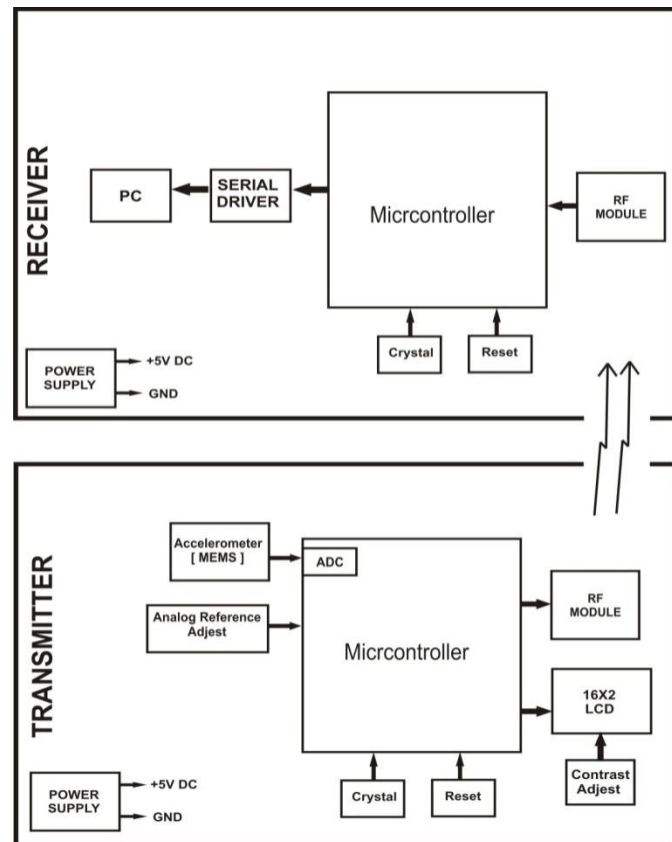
RECEIVER

PC

SERIAL DRIVER

Micrcontroller

RF MODULE

Crystal

Reset

POWER SUPPLY

+5V DC

GND

TRANSMITTER

Accelerometer [ MEMS ]

ADC

Analog Reference Adjest

Micrcontroller

RF MODULE

16X2 LCD

Contrast Adjest

Crystal

Reset

POWER SUPPLY

+5V DC

GND